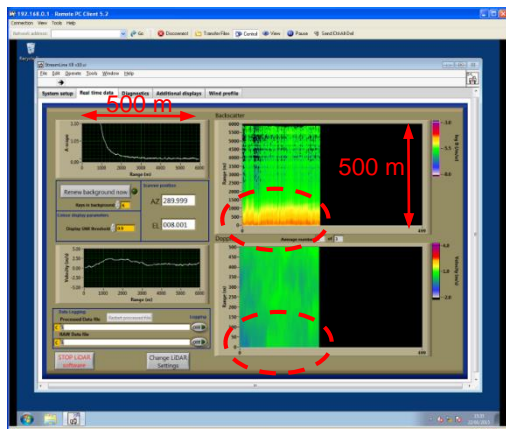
192.168.0.1 - Remote PC Client 5.2
Connection View Tools Help
Go Disconnect Transfer Files Control View Pause Send Ctrl-Alt-Del
StreamLine v8
File Edit Operate Tools Window Help
System setup Real time data Diagnostics Additional displays Wind profile
500 m
Backscatter
500 m
Range (m)
Renew background now
Scanner position
AZ 289.999
EL 008.001
Display SNR threshold
Average number
Doppler
Velocity (m/s)
Range (m)
Data Logging
Processed Data file
RAW Data file
STOP LIDAR software
Change LIDAR Settings